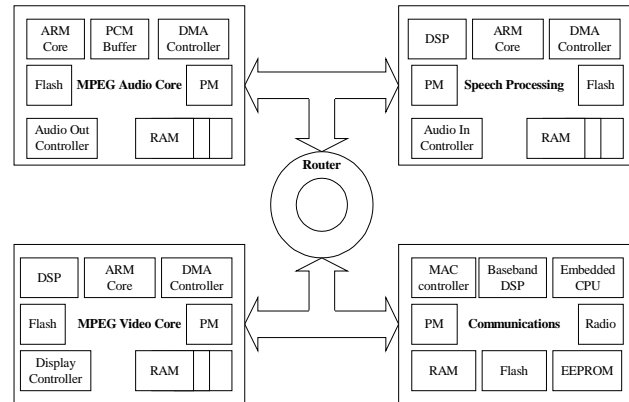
ARM Core
PCM Buffer
DMA Controller
Flash
MPEG Audio Core
PM
Audio Out Controller
RAM

DSP
ARM Core
DMA Controller
PM
Speech Processing
Flash
Audio In Controller
RAM

Router

DSP
ARM Core
DMA Controller
Flash
MPEG Video Core
PM
Display Controller
RAM

MAC controller
Baseband DSP
Embedded CPU
PM
Communications
Radio
RAM
Flash
EEPROM